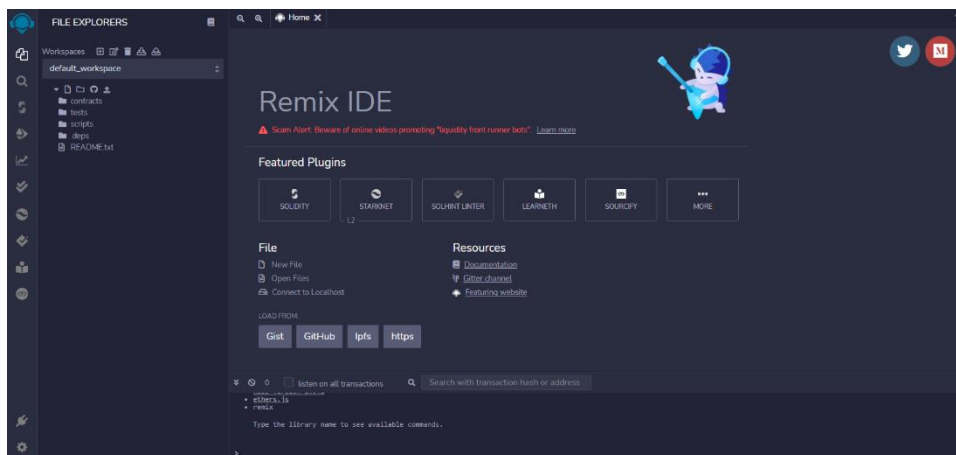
FILE EXPLORERS

Workspaces

default_workspace

contracts
tests
scripts
.deps
README.txt

Home ×

Remix IDE

Scam Alert: Beware of online videos promoting "liquidity front runner bots". Learn more

Featured Plugins

SOLIDITY
STARKNET
L2
SOLHINT LINTER
LEARNETH
SOURCIFY
MORE

File

New File
Open Files
Connect to Localhost

LOAD FROM:

Gist GitHub Ipfs https

Resources

Documentation
Gitter channel
Featuring website

0 listen on all transactions Search with transaction hash or address

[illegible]
• ethers.js
• remix

Type the library name to see available commands.

>